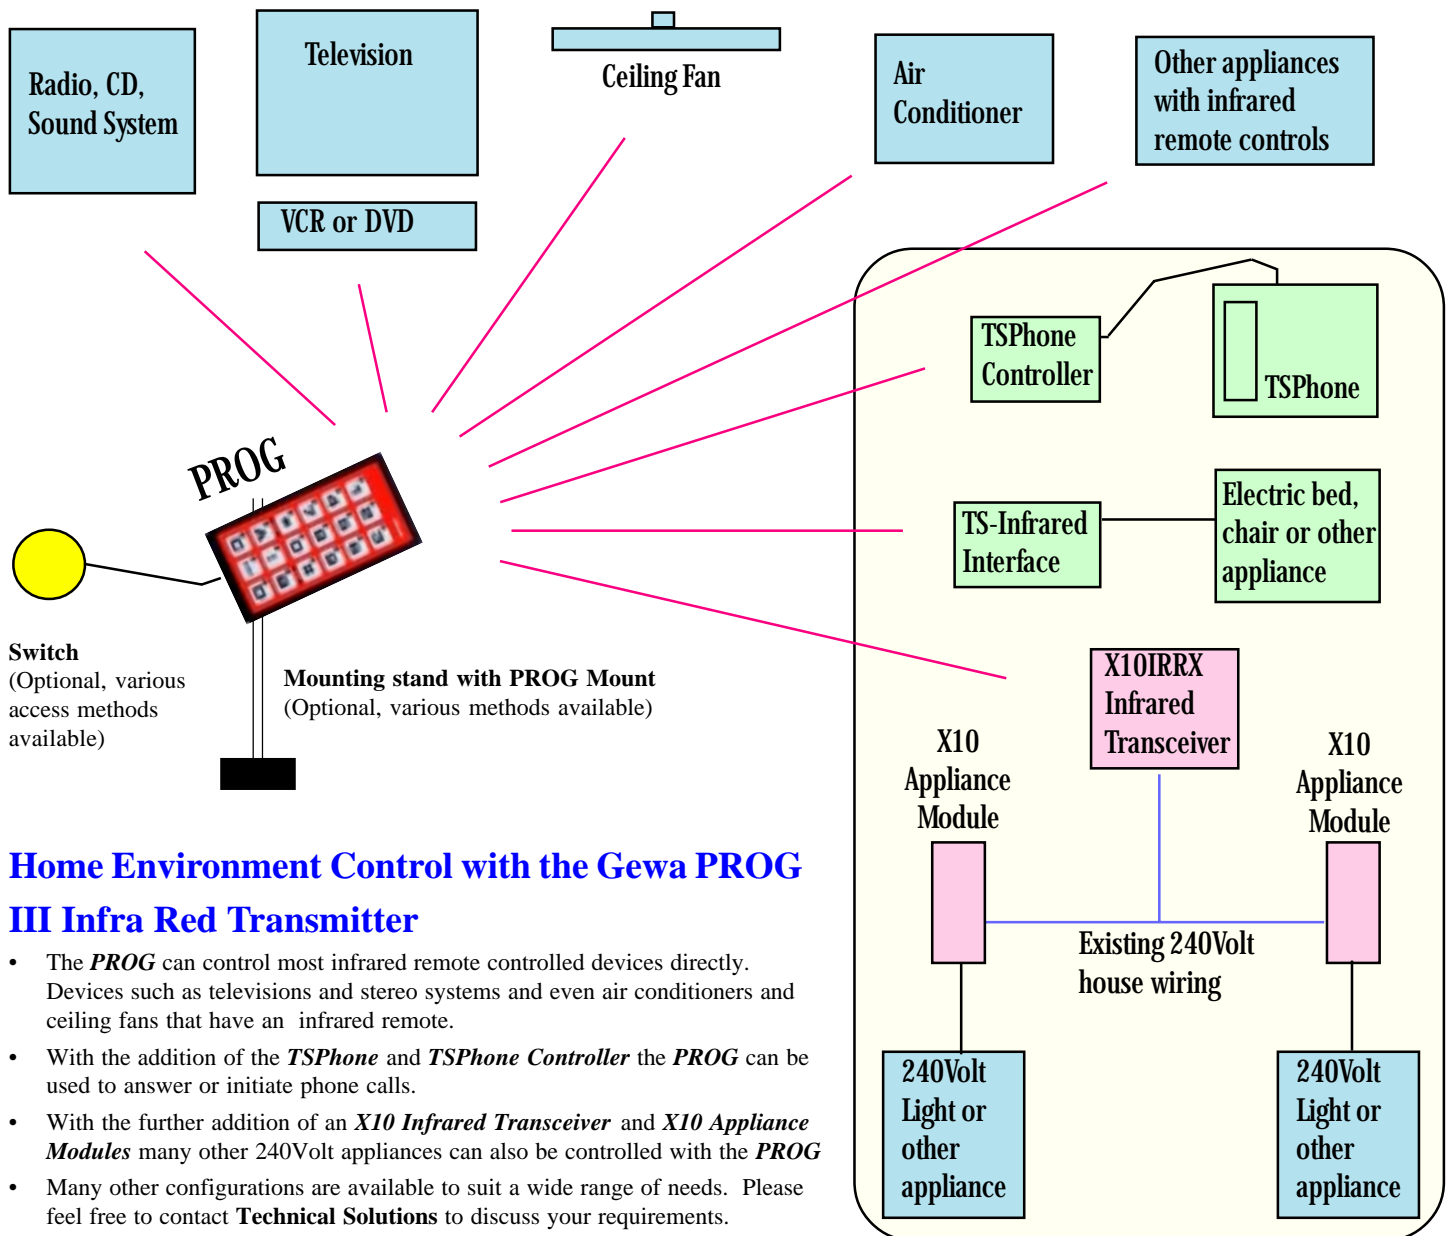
Radio, CD, Sound System

Television

VCR or DVD

Ceiling Fan

Air Conditioner

Other appliances with infrared remote controls

TSPhone Controller

TSPhone

PROG

TS-Infrared Interface

Electric bed, chair or other appliance

Switch
(Optional, various access methods available)

Mounting stand with PROG Mount
(Optional, various methods available)

X10IRRX Infrared Transceiver

X10 Appliance Module

X10 Appliance Module

Existing 240Volt house wiring

240Volt Light or other appliance

240Volt Light or other appliance

Home Environment Control with the Gewa PROG III Infra Red Transmitter

• The ***PROG*** can control most infrared remote controlled devices directly. Devices such as televisions and stereo systems and even air conditioners and ceiling fans that have an infrared remote.

• With the addition of the ***TSPhone*** and ***TSPhone Controller*** the ***PROG*** can be used to answer or initiate phone calls.

• With the further addition of an ***X10 Infrared Transceiver*** and ***X10 Appliance Modules*** many other 240Volt appliances can also be controlled with the ***PROG***

• Many other configurations are available to suit a wide range of needs. Please feel free to contact **Technical Solutions** to discuss your requirements.